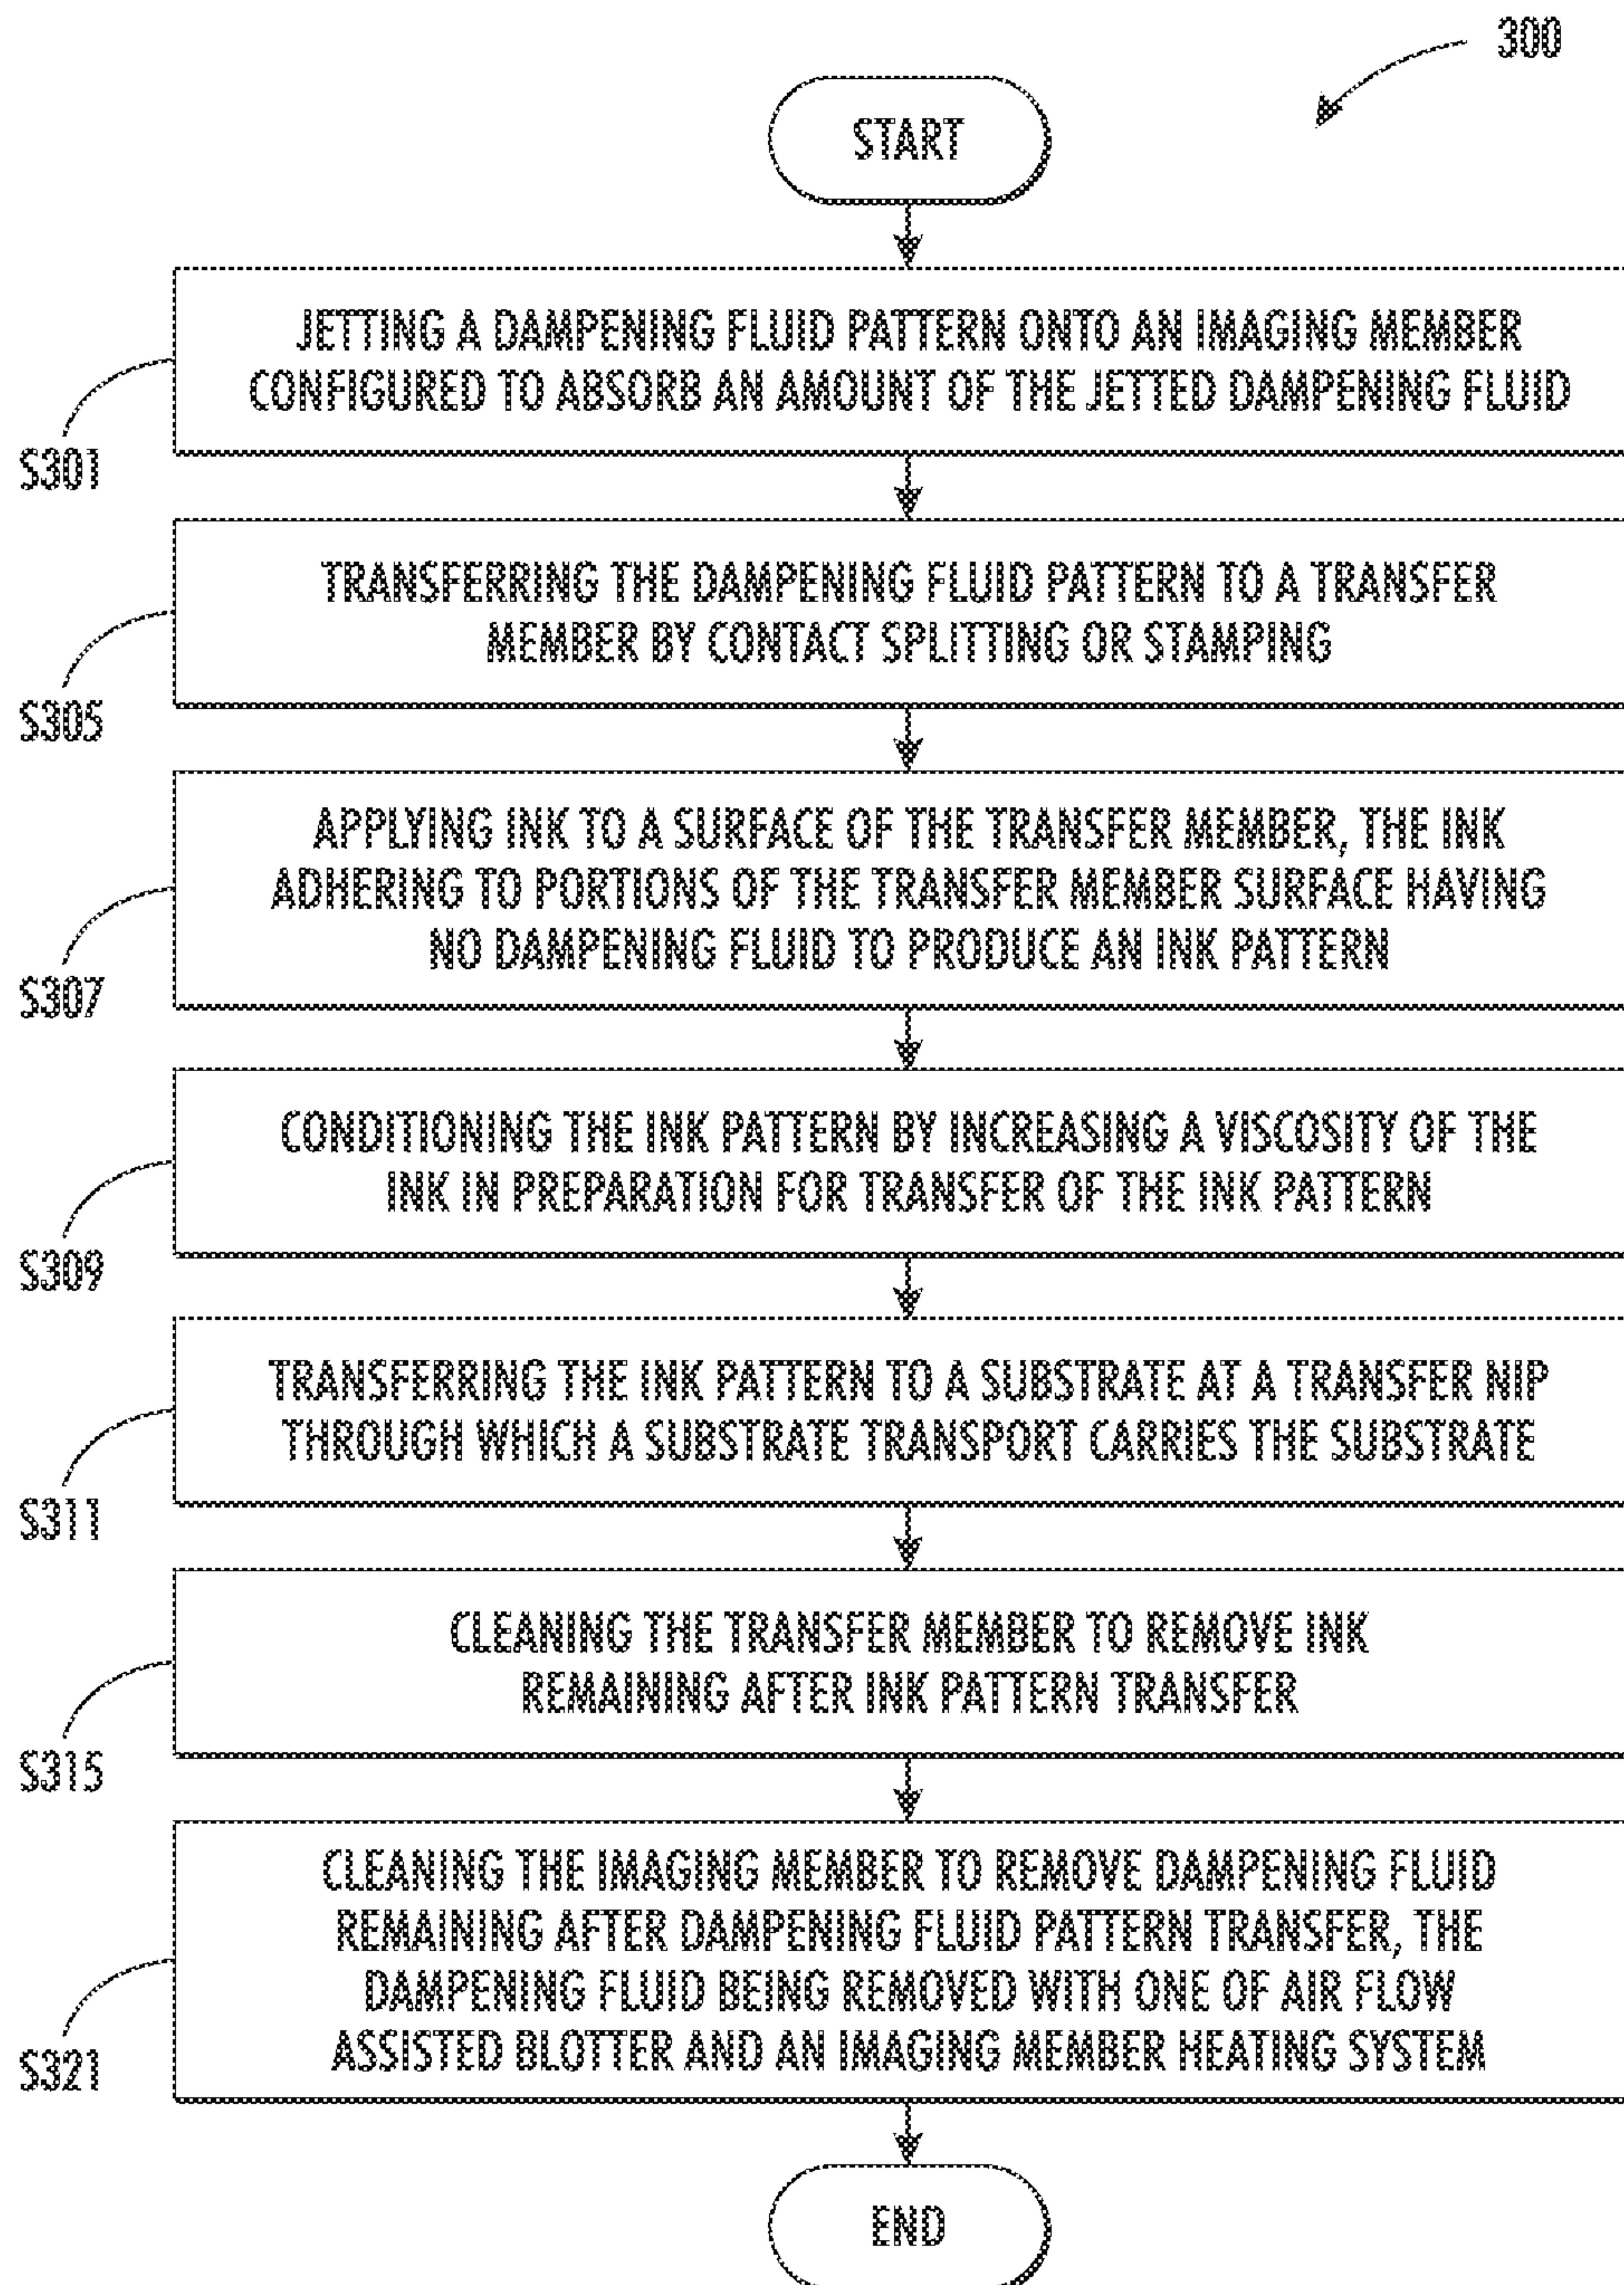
300

START

JETTING A DAMPENING FLUID PATTERN ONTO AN IMAGING MEMBER CONFIGURED TO ABSORB AN AMOUNT OF THE JETTED DAMPENING FLUID

S301

TRANSFERRING THE DAMPENING FLUID PATTERN TO A TRANSFER MEMBER BY CONTACT SPLITTING OR STAMPING

S305

APPLYING INK TO A SURFACE OF THE TRANSFER MEMBER, THE INK ADHERING TO PORTIONS OF THE TRANSFER MEMBER SURFACE HAVING NO DAMPENING FLUID TO PRODUCE AN INK PATTERN

S307

CONDITIONING THE INK PATTERN BY INCREASING A VISCOSITY OF THE INK IN PREPARATION FOR TRANSFER OF THE INK PATTERN

S309

TRANSFERRING THE INK PATTERN TO A SUBSTRATE AT A TRANSFER NIP THROUGH WHICH A SUBSTRATE TRANSPORT CARRIES THE SUBSTRATE

S311

CLEANING THE TRANSFER MEMBER TO REMOVE INK REMAINING AFTER INK PATTERN TRANSFER

S315

CLEANING THE IMAGING MEMBER TO REMOVE DAMPENING FLUID REMAINING AFTER DAMPENING FLUID PATTERN TRANSFER, THE DAMPENING FLUID BEING REMOVED WITH ONE OF AIR FLOW ASSISTED BLOTTER AND AN IMAGING MEMBER HEATING SYSTEM

S321

END